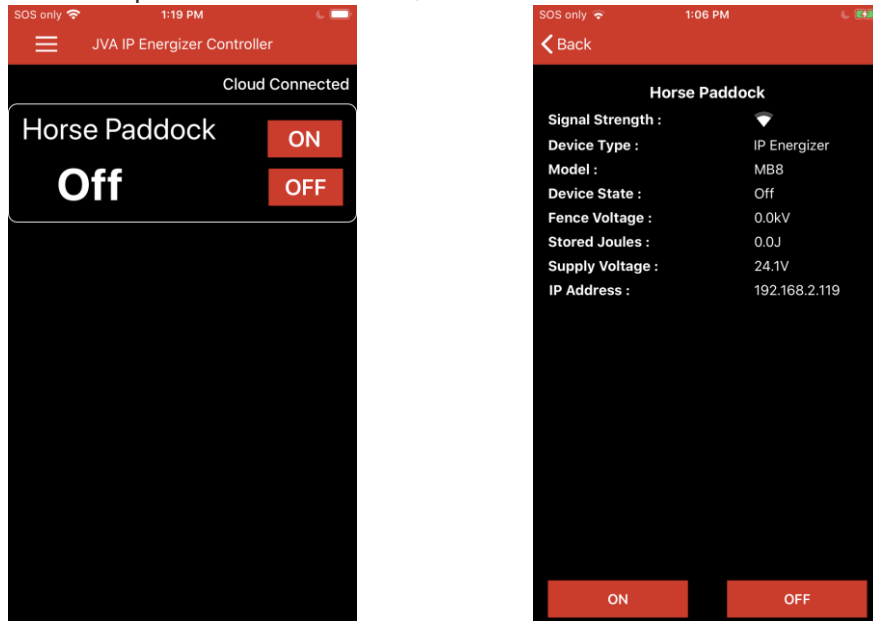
SOS only 1:19 PM

JVA IP Energizer Controller

Cloud Connected

Horse Paddock ON

Off OFF

SOS only 1:06 PM

Back

Horse Paddock

| | |
|---|---|
| Signal Strength : | |
| Device Type : | IP Energizer |
| Model : | MB8 |
| Device State : | Off |
| Fence Voltage : | 0.0kV |
| Stored Joules : | 0.0J |
| Supply Voltage : | 24.1V |
| IP Address : | 192.168.2.119 |

ON OFF